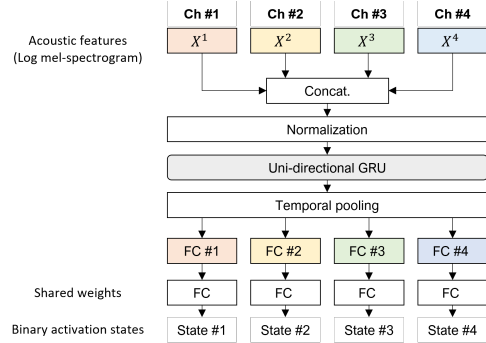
Ch #1
Ch #2
Ch #3
Ch #4

Acoustic features (Log mel-spectrogram)

$X^1$
$X^2$
$X^3$
$X^4$

Concat.

Normalization

Uni-directional GRU

Temporal pooling

FC #1
FC #2
FC #3
FC #4

Shared weights

FC
FC
FC
FC

Binary activation states

State #1
State #2
State #3
State #4